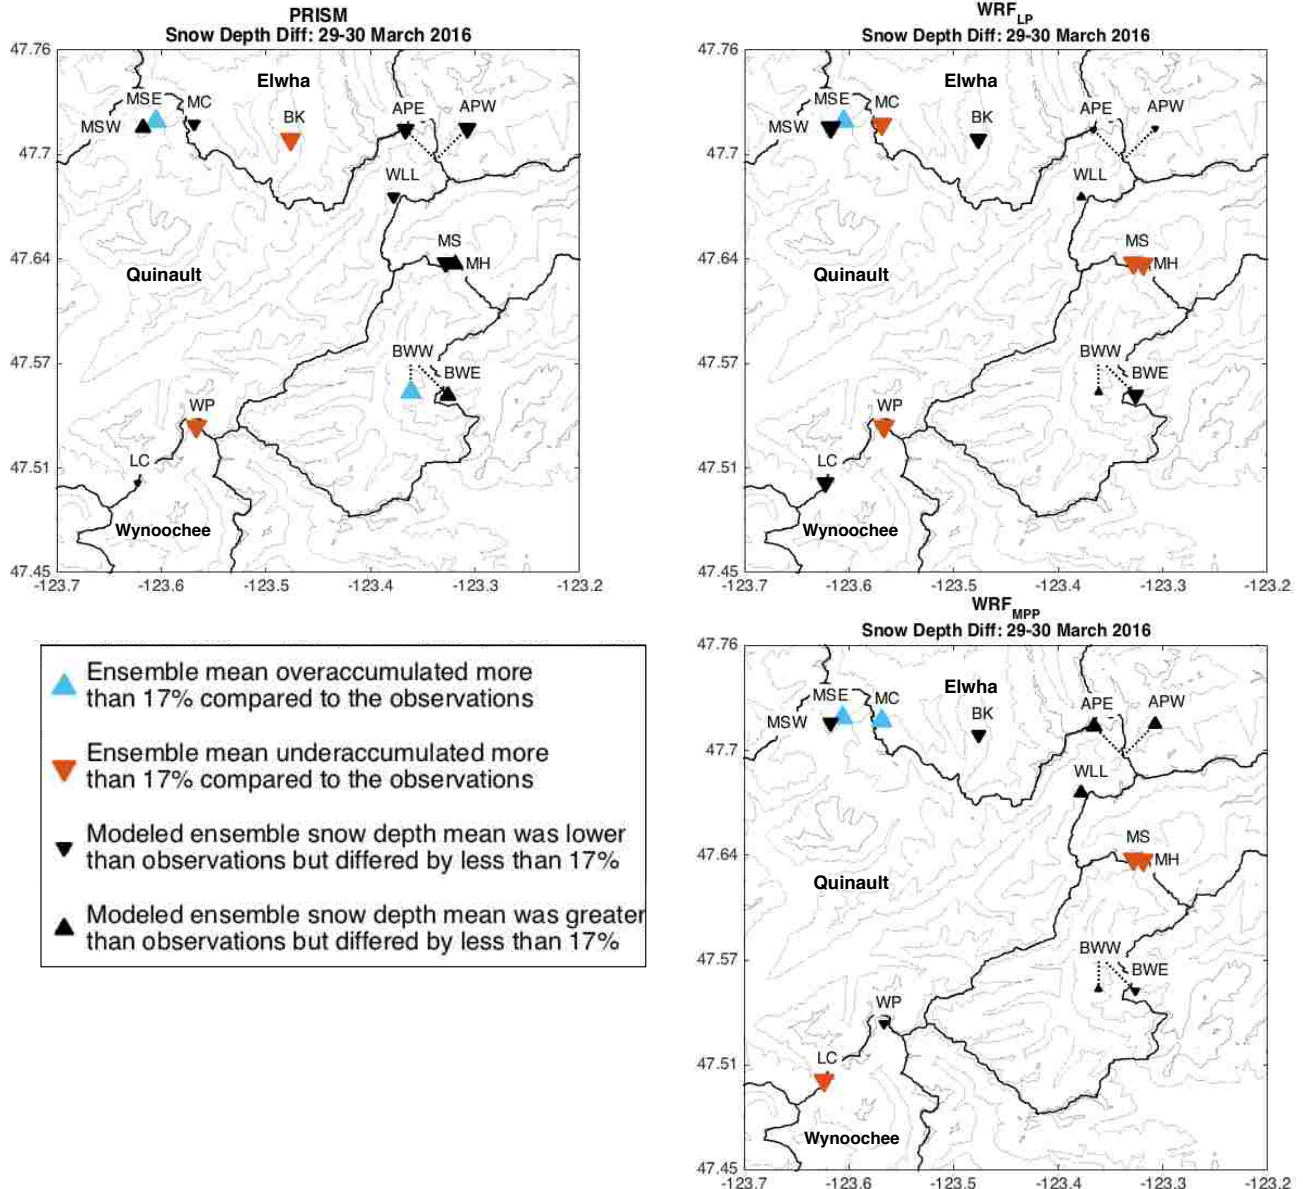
PRISM
Snow Depth Diff: 29-30 March 2016

47.76
47.7
47.64
47.57
47.51
47.45
-123.7 -123.6 -123.5 -123.4 -123.3 -123.2

MSE MC Elwha
MSW BK APE APW
WLL
MS
Quinault MH
BWW
BWE
WP
LC
Wynoochee

WRF$_{LP}$
Snow Depth Diff: 29-30 March 2016

47.76
47.7
47.64
47.57
47.51
47.45
-123.7 -123.6 -123.5 -123.4 -123.3 -123.2

MSE MC Elwha
MSW BK APE APW
WLL
MS
Quinault MH
BWW
BWE
WP
LC
Wynoochee

Ensemble mean overaccumulated more than 17% compared to the observations

Ensemble mean underaccumulated more than 17% compared to the observations

Modeled ensemble snow depth mean was lower than observations but differed by less than 17%

Modeled ensemble snow depth mean was greater than observations but differed by less than 17%

WRF$_{MPP}$
Snow Depth Diff: 29-30 March 2016

47.76
47.7
47.64
47.57
47.51
47.45
-123.7 -123.6 -123.5 -123.4 -123.3 -123.2

MSE MC Elwha
MSW BK APE APW
WLL
MS
Quinault MH
BWW
BWE
WP
LC
Wynoochee